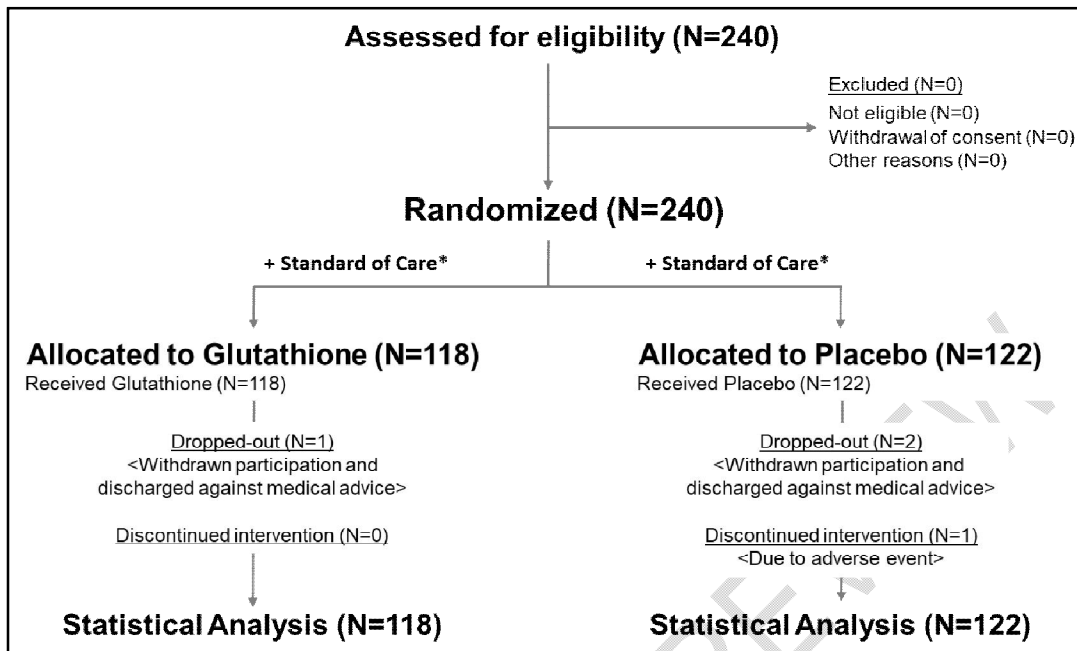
Assessed for eligibility (N=240)

Excluded (N=0)
Not eligible (N=0)
Withdrawal of consent (N=0)
Other reasons (N=0)

Randomized (N=240)

+ Standard of Care*

+ Standard of Care*

Allocated to Glutathione (N=118)
Received Glutathione (N=118)

Dropped-out (N=1)
<Withdrawn participation and discharged against medical advice>

Discontinued intervention (N=0)

Statistical Analysis (N=118)

Allocated to Placebo (N=122)
Received Placebo (N=122)

Dropped-out (N=2)
<Withdrawn participation and discharged against medical advice>

Discontinued intervention (N=1)
<Due to adverse event>

Statistical Analysis (N=122)